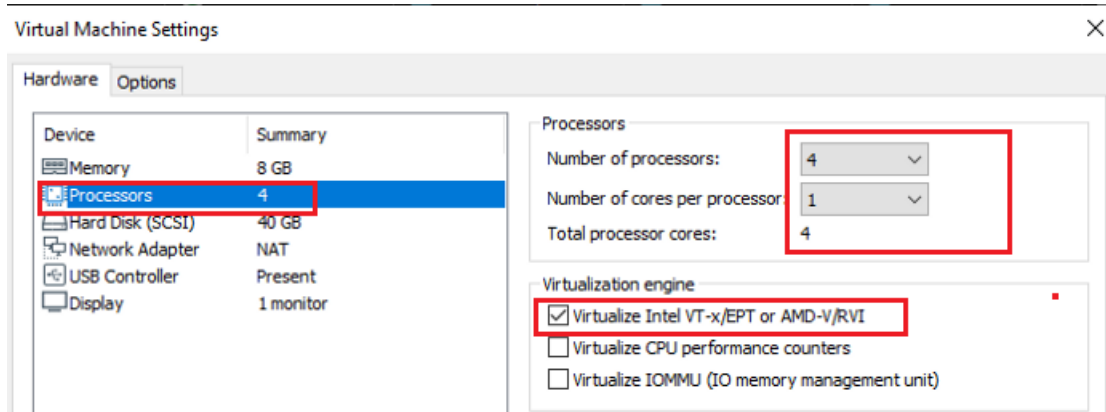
Virtual Machine Settings

Hardware Options

| Device | Summary |
|---|---|
| Memory | 8 GB |
| Processors | 4 |
| Hard Disk (SCSI) | 40 GB |
| Network Adapter | NAT |
| USB Controller | Present |
| Display | 1 monitor |

Processors
Number of processors: 4
Number of cores per processor: 1
Total processor cores: 4

Virtualization engine
Virtualize Intel VT-x/EPT or AMD-V/RVI
Virtualize CPU performance counters
Virtualize IOMMU (IO memory management unit)